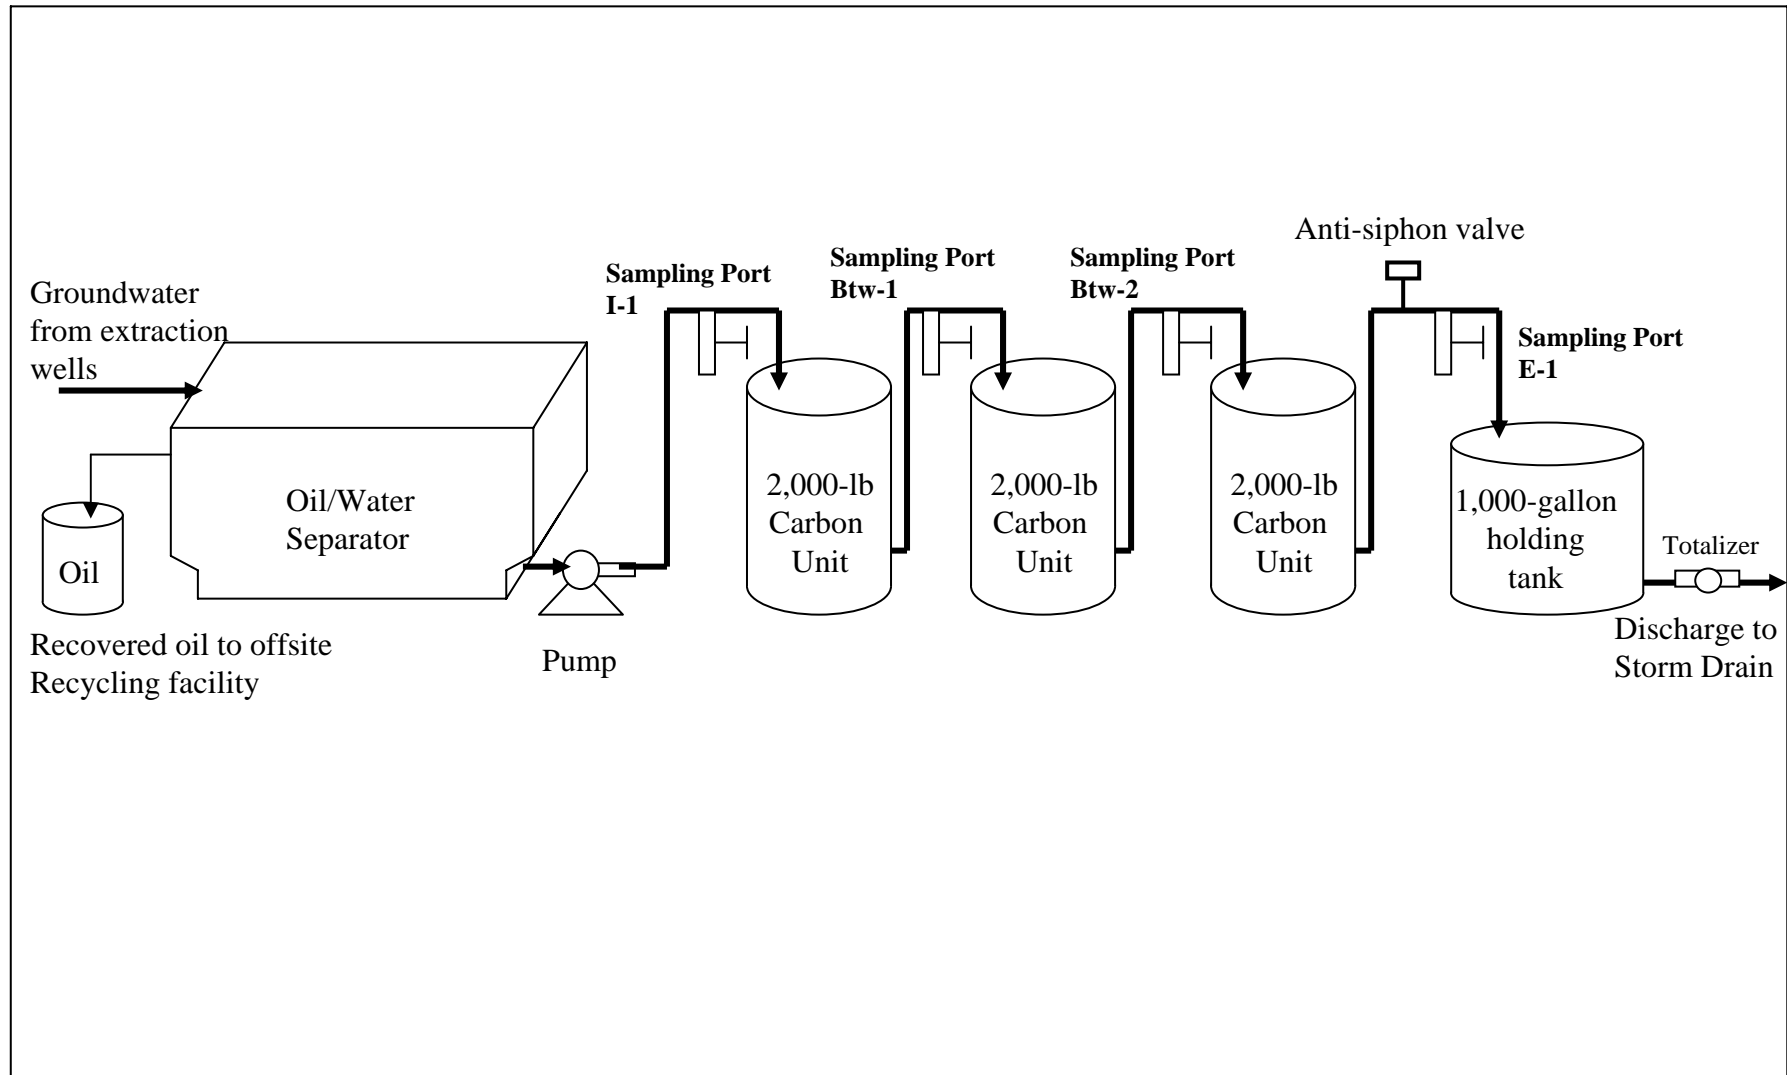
Anti-siphon valve

Sampling Port
I-1

Sampling Port
Btw-1

Sampling Port
Btw-2

Groundwater
from extraction
wells

Sampling Port
E-1

Oil/Water
Separator

2,000-lb
Carbon
Unit

2,000-lb
Carbon
Unit

2,000-lb
Carbon
Unit

1,000-gallon
holding
tank

Totalizer

Oil

Recovered oil to offsite
Recycling facility

Pump

Discharge to
Storm Drain